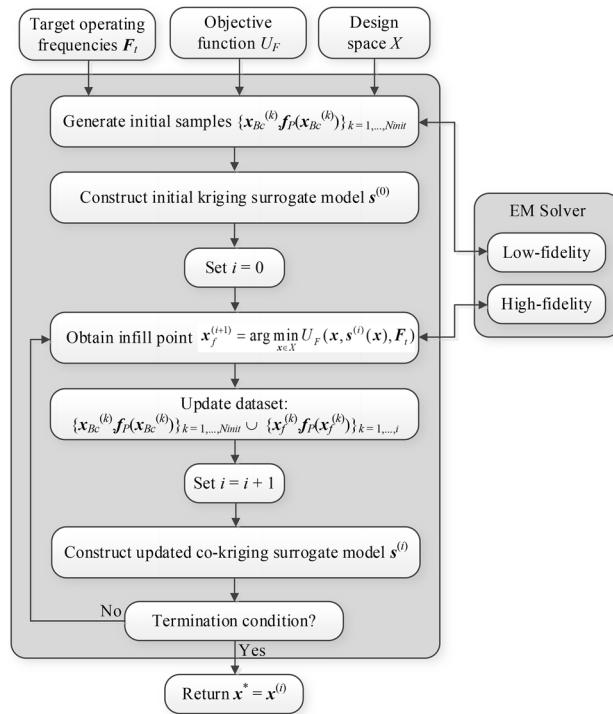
Target operating frequencies $\boldsymbol{F}_t$

Objective function $U_F$

Design space $X$

Generate initial samples $\{\boldsymbol{x}_{Bc}{}^{(k)}, \boldsymbol{f}_P(\boldsymbol{x}_{Bc}{}^{(k)})\}_{k=1,...,Ninit}$

Construct initial kriging surrogate model $\boldsymbol{s}^{(0)}$

Set $i = 0$

Obtain infill point $\boldsymbol{x}_f^{(i+1)} = \arg\min_{\boldsymbol{x} \in X} U_F(\boldsymbol{x}, \boldsymbol{s}^{(i)}(\boldsymbol{x}), \boldsymbol{F}_t)$

Update dataset:
$\{\boldsymbol{x}_{Bc}{}^{(k)}, \boldsymbol{f}_P(\boldsymbol{x}_{Bc}{}^{(k)})\}_{k=1,...,Ninit} \cup \{\boldsymbol{x}_f{}^{(k)}, \boldsymbol{f}_P(\boldsymbol{x}_f{}^{(k)})\}_{k=1,...,i}$

Set $i = i + 1$

Construct updated co-kriging surrogate model $\boldsymbol{s}^{(i)}$

No

Termination condition?

Yes

Return $\boldsymbol{x}^* = \boldsymbol{x}^{(i)}$

EM Solver

Low-fidelity

High-fidelity